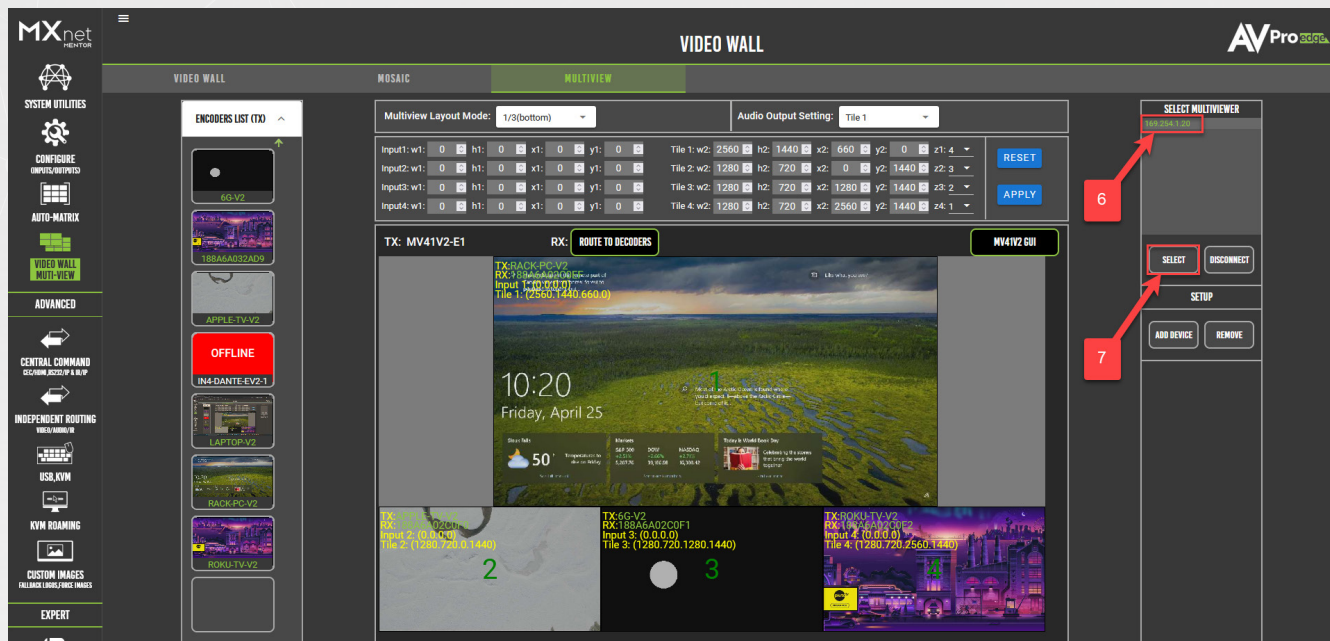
MXnet MENTOR

VIDEO WALL

AVPro edge

SYSTEM UTILITIES

CONFIGURE (INPUTS/OUTPUTS)

AUTO-MATRIX

VIDEO WALL MUTI-VIEW

ADVANCED

CENTRAL COMMAND CEC/HDMI,RS232/IP & IR/IP

INDEPENDENT ROUTING VIDEO/AUDIO/IR

USB,KVM

KVM ROAMING

CUSTOM IMAGES FALLBACK LOGOS,FORCE IMAGES

EXPERT

VIDEO WALL | MOSAIC | MULTIVIEW

ENCODERS LIST (TX)

6G-V2

188A6A032AD9

APPLE-TV-V2

OFFLINE

IN4-DANTE-EV2-1

LAPTOP-V2

RACK-PC-V2

ROKU-TV-V2

Multiview Layout Mode: 1/3(bottom)

Audio Output Setting: Tile 1

Input1: w1: 0 h1: 0 x1: 0 y1: 0
Input2: w1: 0 h1: 0 x1: 0 y1: 0
Input3: w1: 0 h1: 0 x1: 0 y1: 0
Input4: w1: 0 h1: 0 x1: 0 y1: 0

Tile 1: w2: 2560 h2: 1440 x2: 660 y2: 0 z1: 4
Tile 2: w2: 1280 h2: 720 x2: 0 y2: 1440 z2: 3
Tile 3: w2: 1280 h2: 720 x2: 1280 y2: 1440 z3: 2
Tile 4: w2: 1280 h2: 720 x2: 2560 y2: 1440 z4: 1

RESET

APPLY

TX: MV41V2-E1

RX: ROUTE TO DECODERS

MV41V2 GUI

TX:RACK-PC-V2
RX:188A6A0200EF
Input 1: (0.0.0.0)
Tile 1: (2560.1440.660.0)

10:20
Friday, April 25

1

50°

TX:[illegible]
RX:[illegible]
Input 2: (0.0.0.0)
Tile 2: (1280.720.0.1440)

2

TX:6G-V2
RX:188A6A02C0F1
Input 3: (0.0.0.0)
Tile 3: (1280.720.1280.1440)

3

TX:ROKU-TV-V2
RX:188A6A02C0F2
Input 4: (0.0.0.0)
Tile 4: (1280.720.2560.1440)

4

SELECT MULTIVIEWER

169.254.1.20

6

SELECT

DISCONNECT

SETUP

ADD DEVICE

REMOVE

7